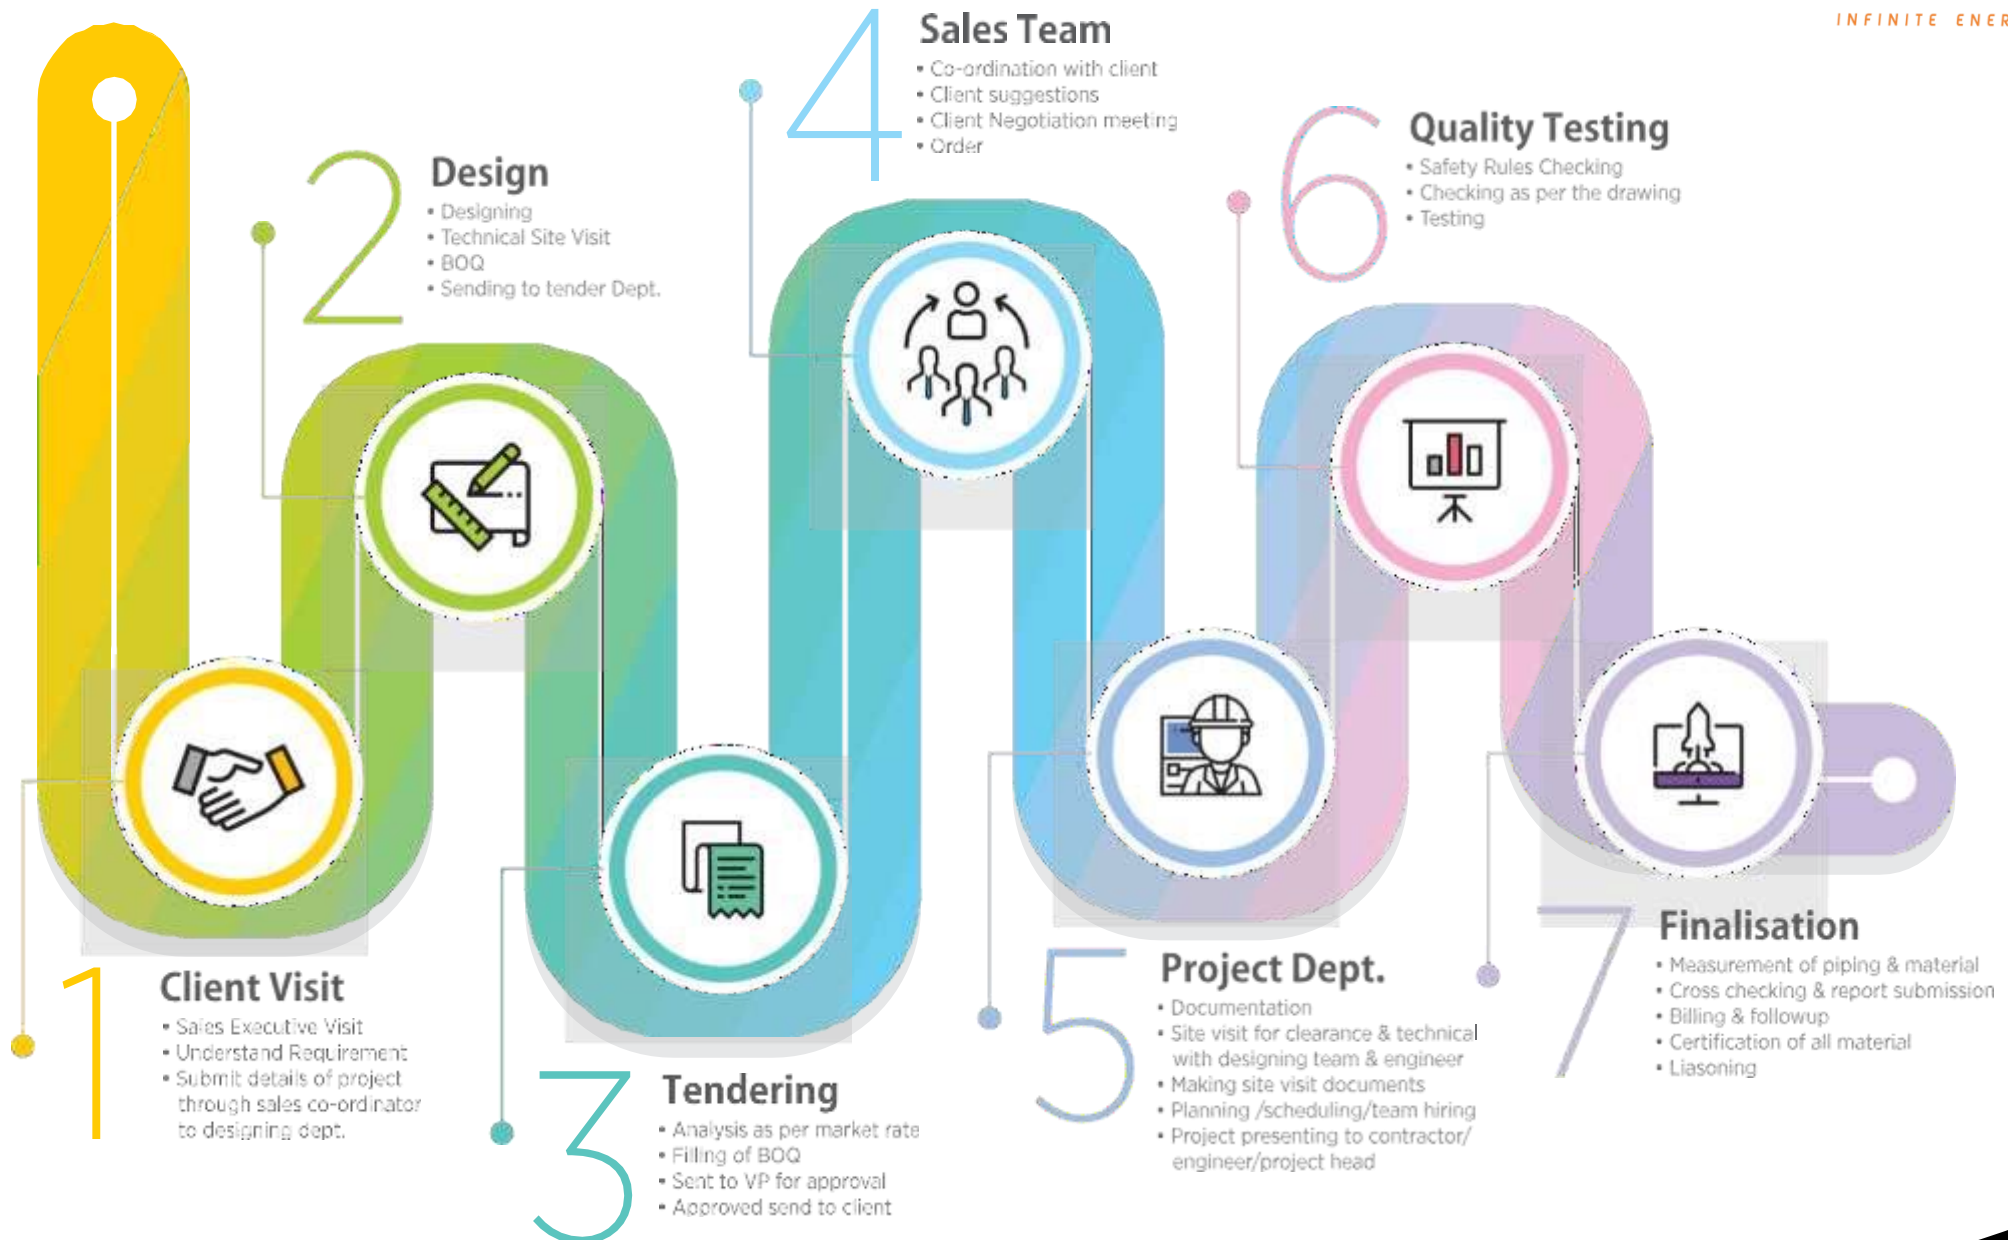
INFINITE ENER

1
Client Visit
• Sales Executive Visit
• Understand Requirement
• Submit details of project through sales co-ordinator to designing dept.

2
Design
• Designing
• Technical Site Visit
• BOQ
• Sending to tender Dept.

3
Tendering
• Analysis as per market rate
• Filling of BOQ
• Sent to VP for approval
• Approved send to client

4
Sales Team
• Co-ordination with client
• Client suggestions
• Client Negotiation meeting
• Order

5
Project Dept.
• Documentation
• Site visit for clearance & technical with designing team & engineer
• Making site visit documents
• Planning /scheduling/team hiring
• Project presenting to contractor/ engineer/project head

6
Quality Testing
• Safety Rules Checking
• Checking as per the drawing
• Testing

7
Finalisation
• Measurement of piping & material
• Cross checking & report submission
• Billing & followup
• Certification of all material
• Liasoning